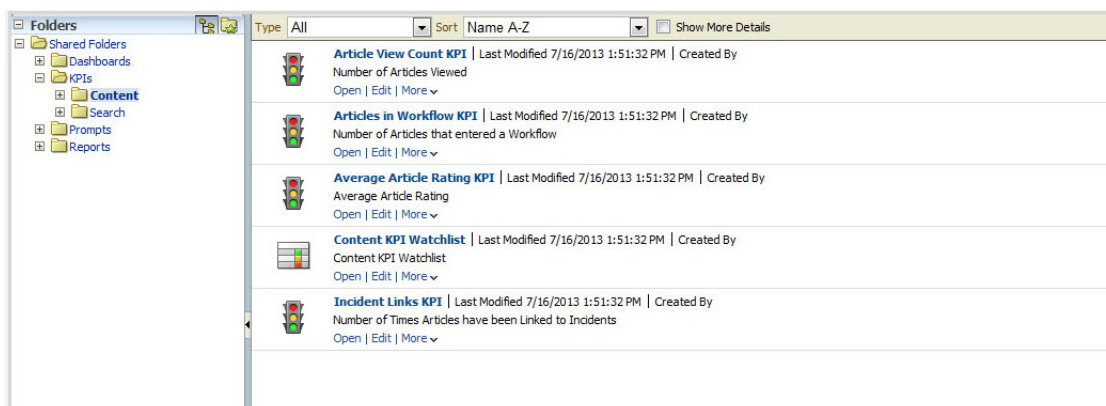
Folders

Shared Folders
Dashboards
KPIs
Content
Search
Prompts
Reports

Type All Sort Name A-Z Show More Details

Article View Count KPI | Last Modified 7/16/2013 1:51:32 PM | Created By
Number of Articles Viewed
Open | Edit | More

Articles in Workflow KPI | Last Modified 7/16/2013 1:51:32 PM | Created By
Number of Articles that entered a Workflow
Open | Edit | More

Average Article Rating KPI | Last Modified 7/16/2013 1:51:32 PM | Created By
Average Article Rating
Open | Edit | More

Content KPI Watchlist | Last Modified 7/16/2013 1:51:32 PM | Created By
Content KPI Watchlist
Open | Edit | More

Incident Links KPI | Last Modified 7/16/2013 1:51:32 PM | Created By
Number of Times Articles have been Linked to Incidents
Open | Edit | More